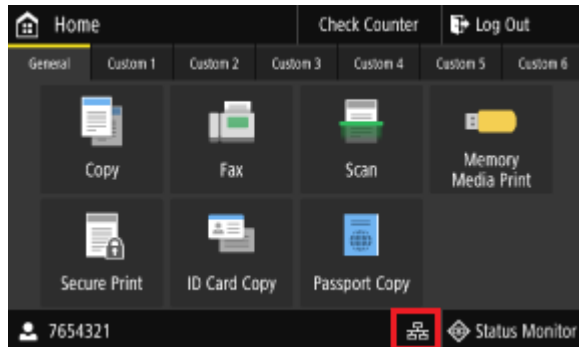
Home

Check Counter

Log Out

General

Custom 1

Custom 2

Custom 3

Custom 4

Custom 5

Custom 6

Copy

Fax

Scan

Memory Media Print

Secure Print

ID Card Copy

Passport Copy

7654321

Status Monitor